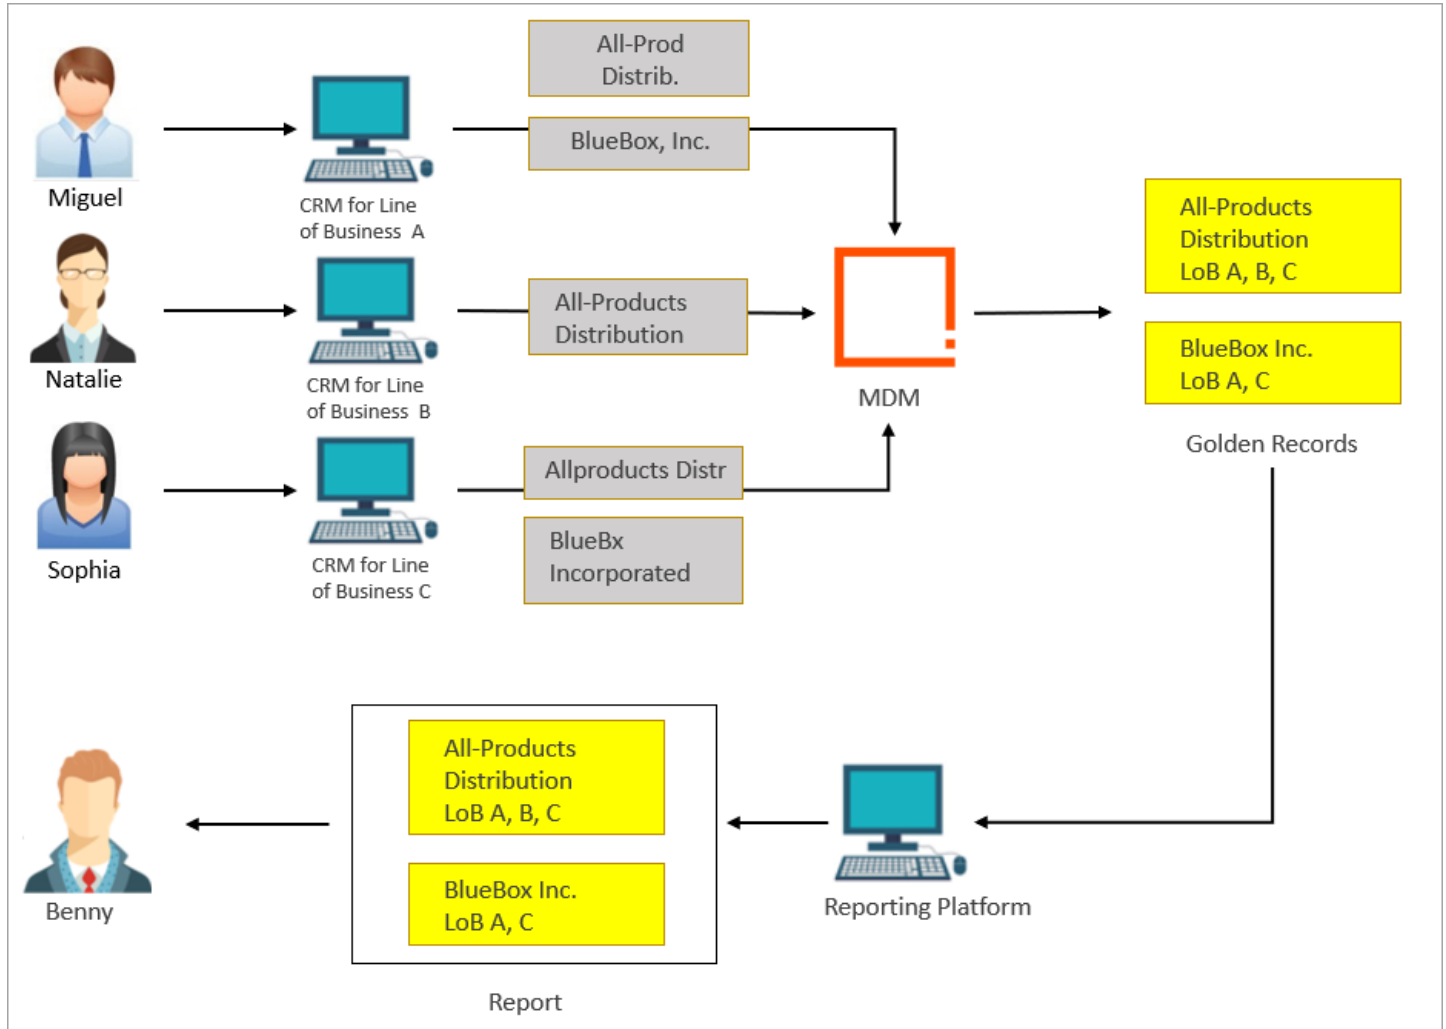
Miguel

CRM for Line of Business A

All-Prod Distrib.

BlueBox, Inc.

Natalie

CRM for Line of Business B

All-Products Distribution

Sophia

CRM for Line of Business C

Allproducts Distr

BlueBx Incorporated

MDM

All-Products Distribution LoB A, B, C

BlueBox Inc. LoB A, C

Golden Records

Benny

All-Products Distribution LoB A, B, C

BlueBox Inc. LoB A, C

Report

Reporting Platform